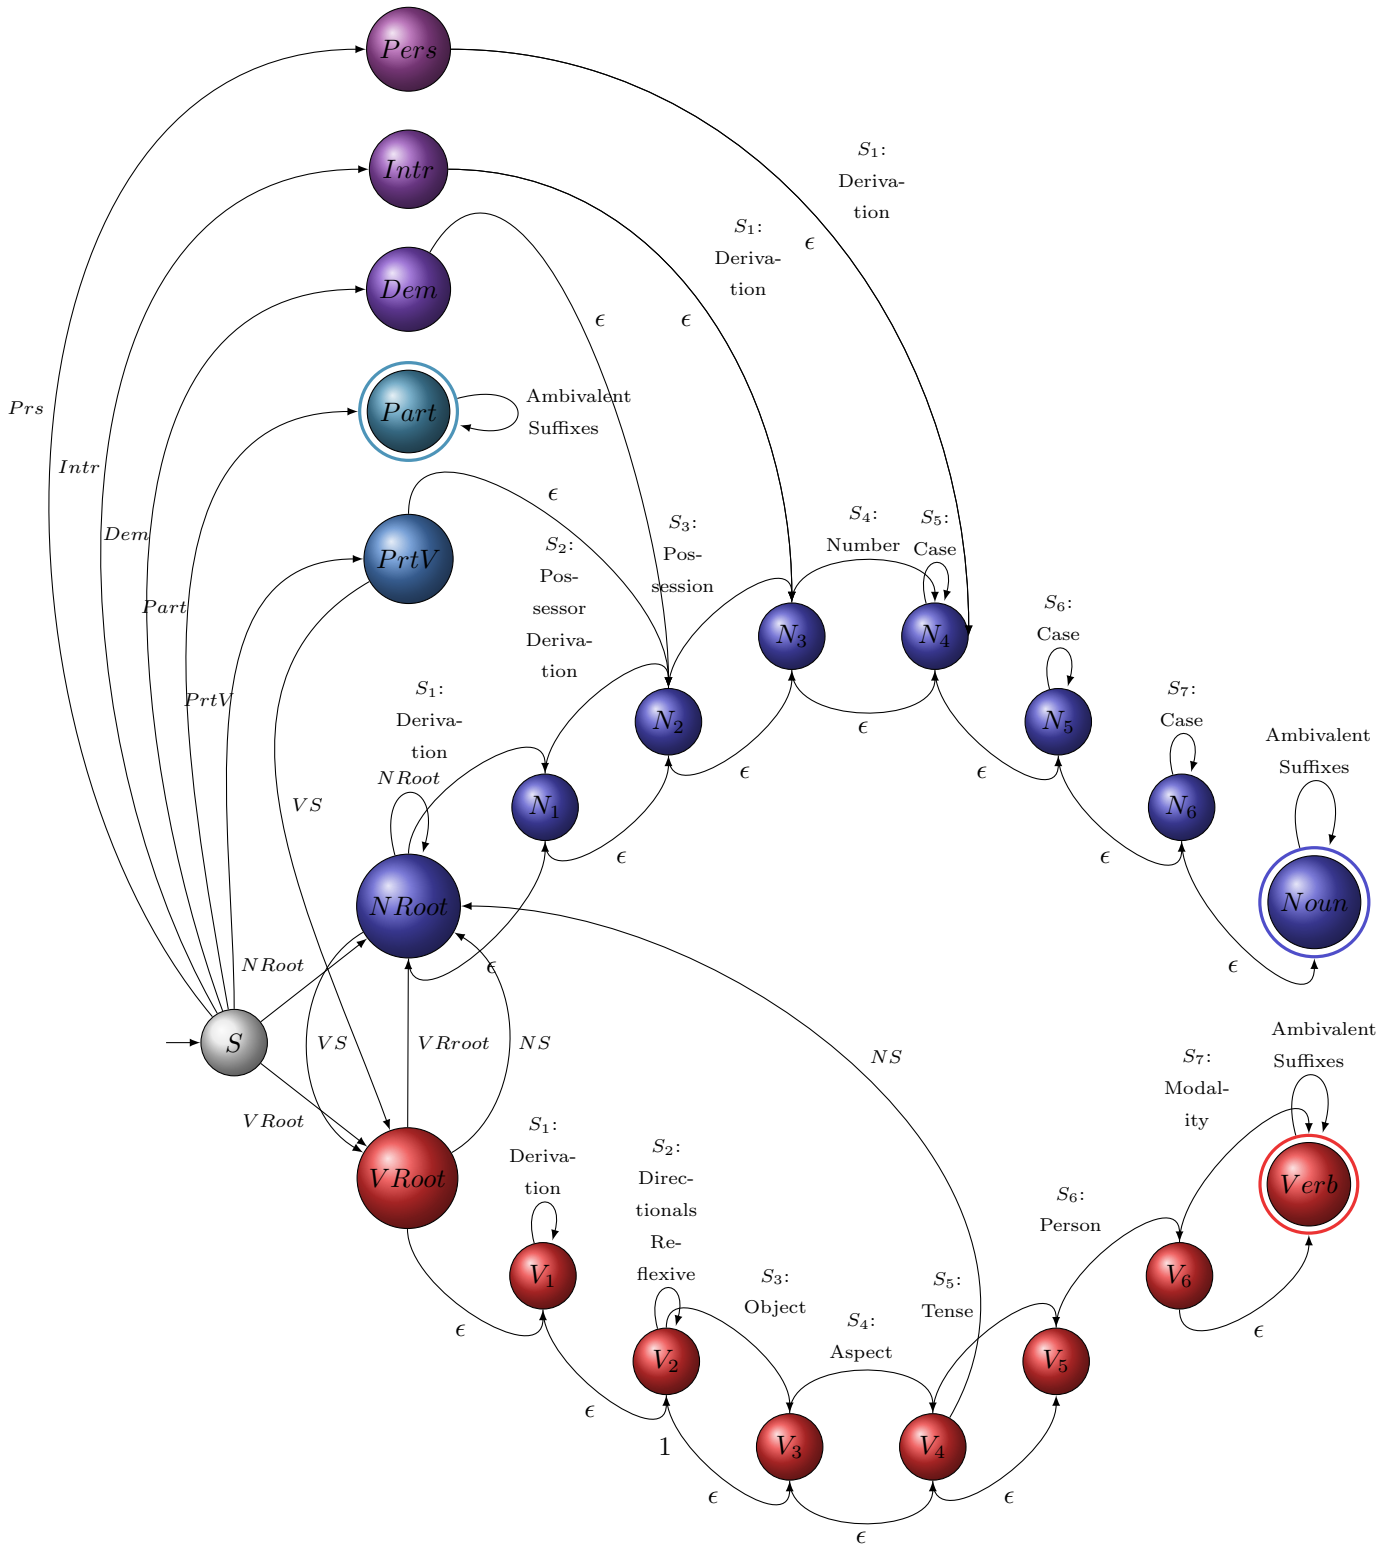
$Pers$

$Intr$

$Dem$

$Part$

Ambivalent Suffixes

$PrtV$

$S_1$: Derivation

$\epsilon$

$S_1$: Derivation

$\epsilon$

$\epsilon$

$Prs$

$Intr$

$Dem$

$Part$

$PrtV$

$\epsilon$

$S_2$: Possessor Derivation

$S_3$: Possession

$S_4$: Number

$S_5$: Case

$N_3$

$N_4$

$S_6$: Case

$N_5$

$S_7$: Case

$N_6$

Ambivalent Suffixes

$Noun$

$N_2$

$N_1$

$S_1$: Derivation

$NRoot$

$VS$

$\epsilon$

$\epsilon$

$\epsilon$

$\epsilon$

$\epsilon$

$NRoot$

$\epsilon$

$\epsilon$

$S$

$VS$

$VRroot$

$NS$

$NS$

$VRoot$

$VRoot$

$S_1$: Derivation

$V_1$

$S_2$: Directionals Reflexive

$V_2$

$S_3$: Object

$S_4$: Aspect

$S_5$: Tense

$V_3$

$V_4$

$V_5$

$S_6$: Person

$V_6$

$S_7$: Modality

Ambivalent Suffixes

$Verb$

$\epsilon$

$\epsilon$

1

$\epsilon$

$\epsilon$

$\epsilon$

$\epsilon$